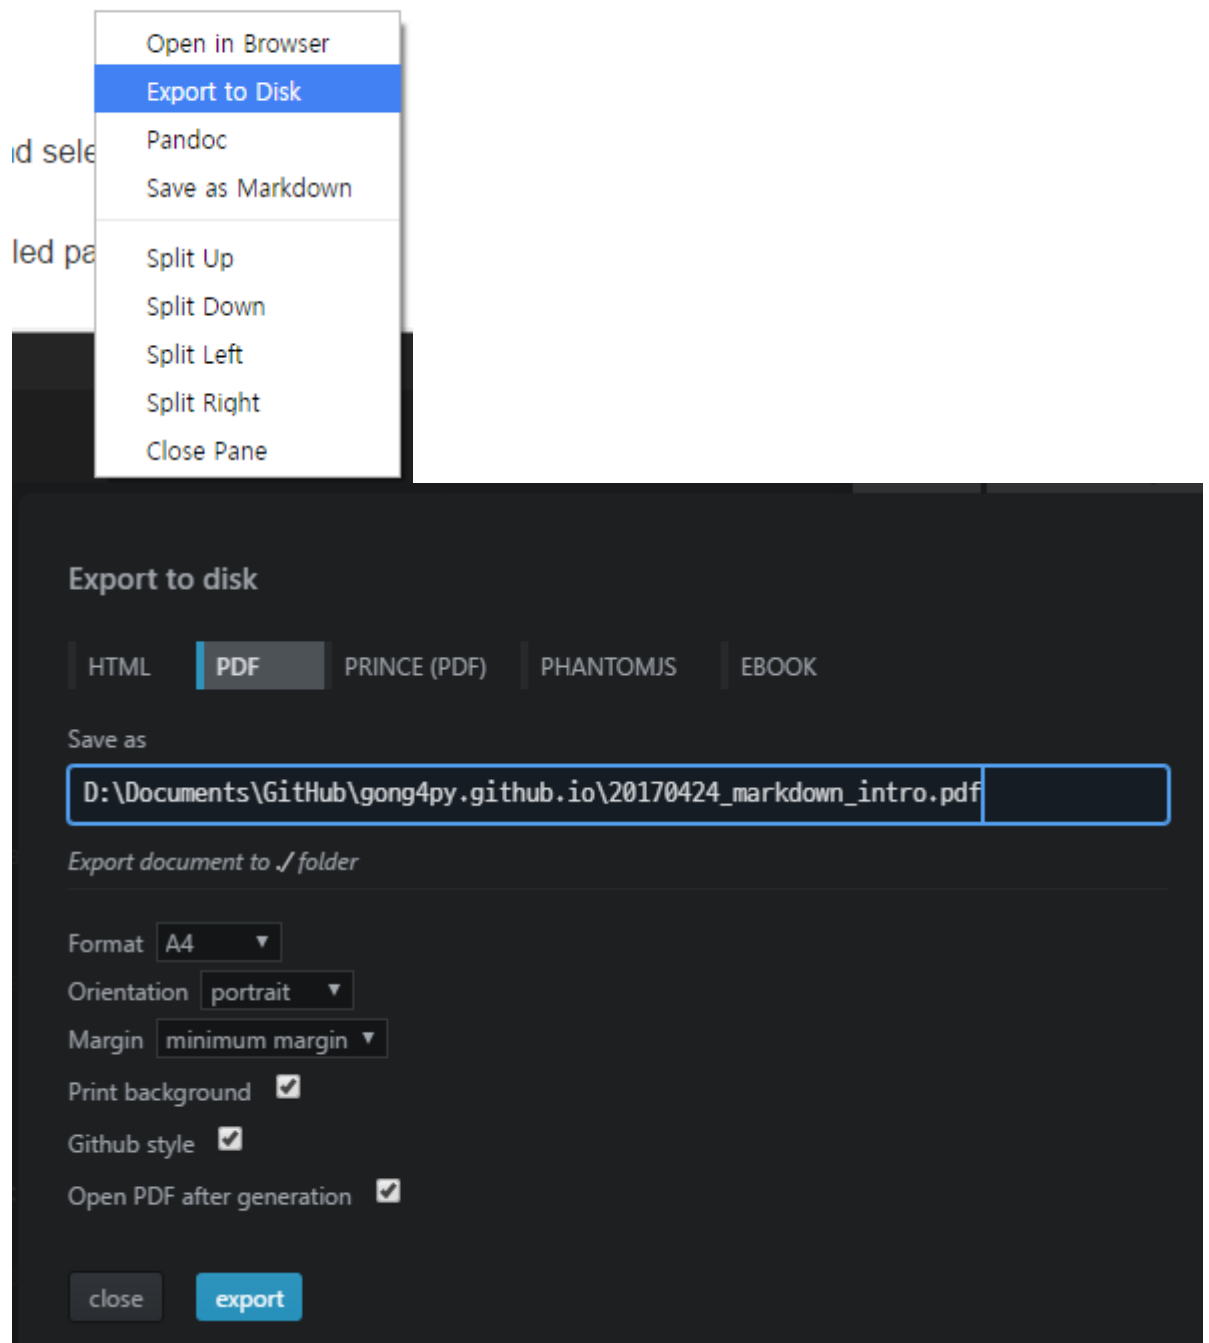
Open in Browser
Export to Disk
Pandoc
Save as Markdown

Split Up
Split Down
Split Left
Split Right
Close Pane

d sele

led pa

Export to disk

HTML PDF PRINCE (PDF) PHANTOMJS EBOOK

Save as

D:\Documents\GitHub\gong4py.github.io\20170424_markdown_intro.pdf

Export document to ./ folder

Format A4

Orientation portrait

Margin minimum margin

Print background

Github style

Open PDF after generation

close export